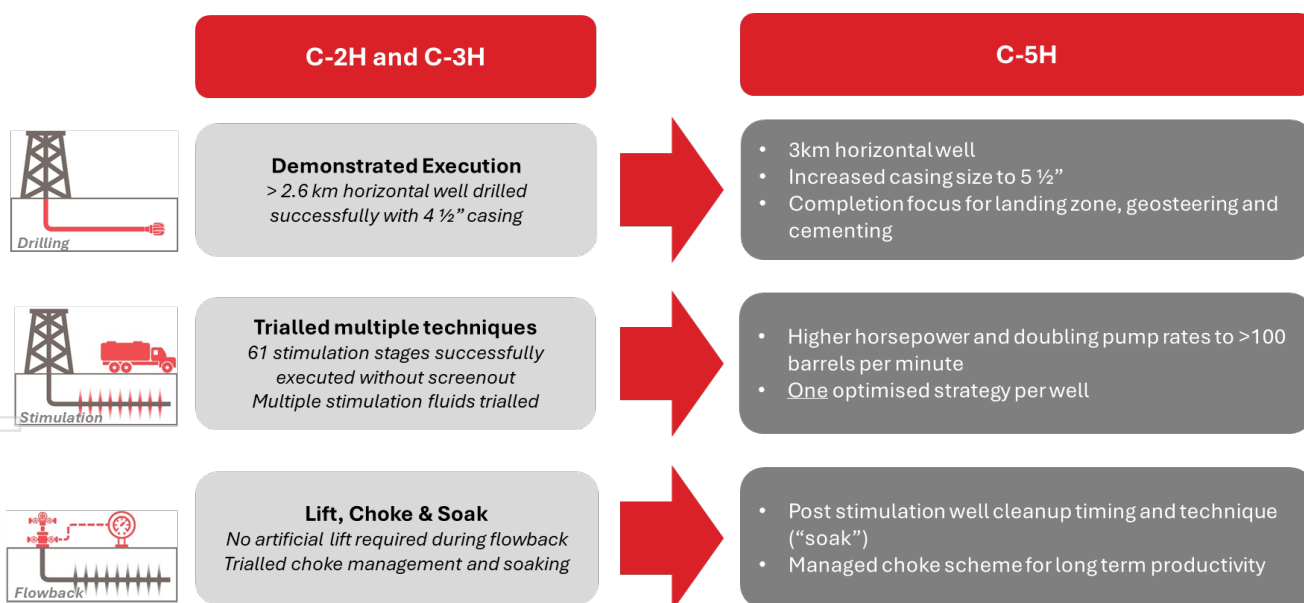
C-2H and C-3H

C-5H

Drilling

Demonstrated Execution
> 2.6 km horizontal well drilled successfully with 4 ½" casing

• 3km horizontal well
• Increased casing size to 5 ½"
• Completion focus for landing zone, geosteering and cementing

Stimulation

Trialled multiple techniques
61 stimulation stages successfully executed without screenout
Multiple stimulation fluids trialled

• Higher horsepower and doubling pump rates to >100 barrels per minute
• One optimised strategy per well

Flowback

Lift, Choke & Soak
No artificial lift required during flowback
Trialled choke management and soaking

• Post stimulation well cleanup timing and technique ("soak")
• Managed choke scheme for long term productivity